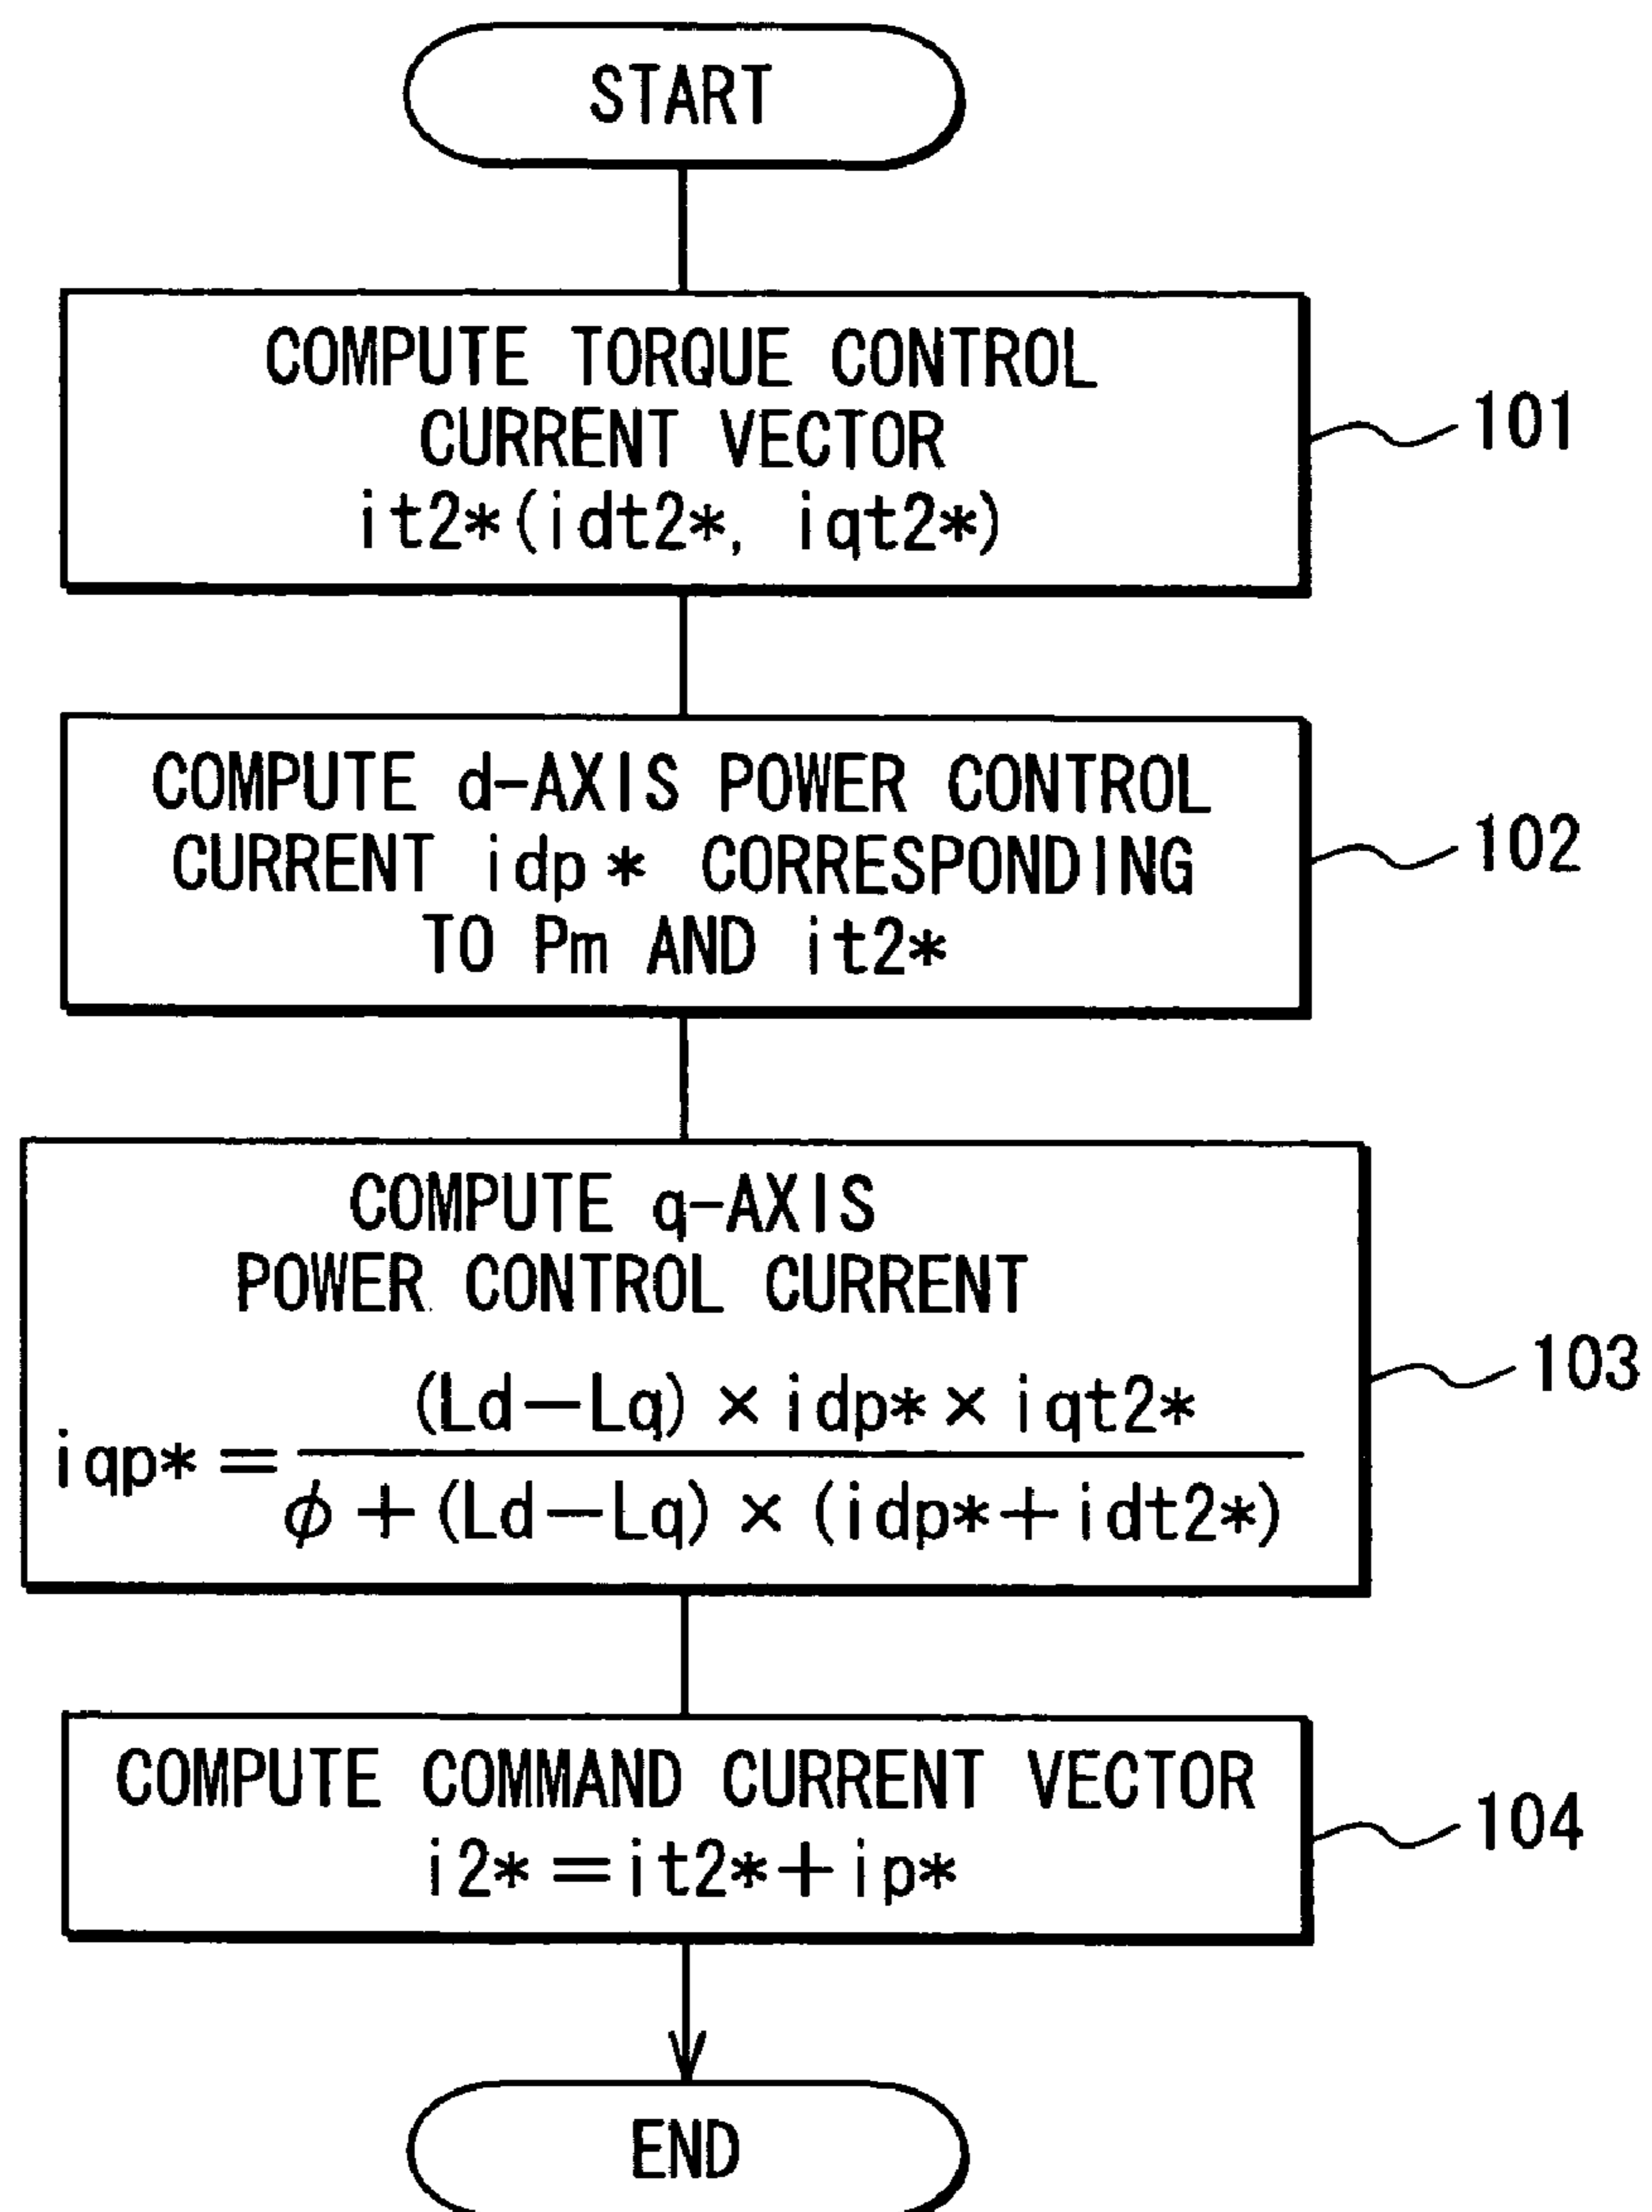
START

COMPUTE TORQUE CONTROL CURRENT VECTOR it2*(idt2*, iqt2*)

101

COMPUTE d-AXIS POWER CONTROL CURRENT idp* CORRESPONDING TO Pm AND it2*

102

COMPUTE q-AXIS POWER CONTROL CURRENT

$iqp* = \frac{(Ld-Lq) \times idp* \times iqt2*}{\phi + (Ld-Lq) \times (idp*+idt2*)}$

103

COMPUTE COMMAND CURRENT VECTOR i2*=it2*+ip*

104

END